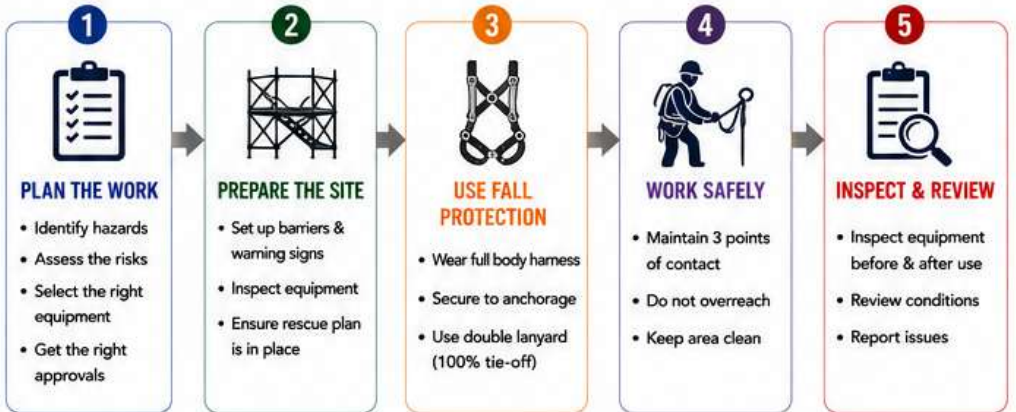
1

PLAN THE WORK

- Identify hazards
- Assess the risks
- Select the right equipment
- Get the right approvals

2

PREPARE THE SITE

- Set up barriers & warning signs
- Inspect equipment
- Ensure rescue plan is in place

3

USE FALL PROTECTION

- Wear full body harness
- Secure to anchorage
- Use double lanyard (100% tie-off)

4

WORK SAFELY

- Maintain 3 points of contact
- Do not overreach
- Keep area clean

5

INSPECT & REVIEW

- Inspect equipment before & after use
- Review conditions
- Report issues